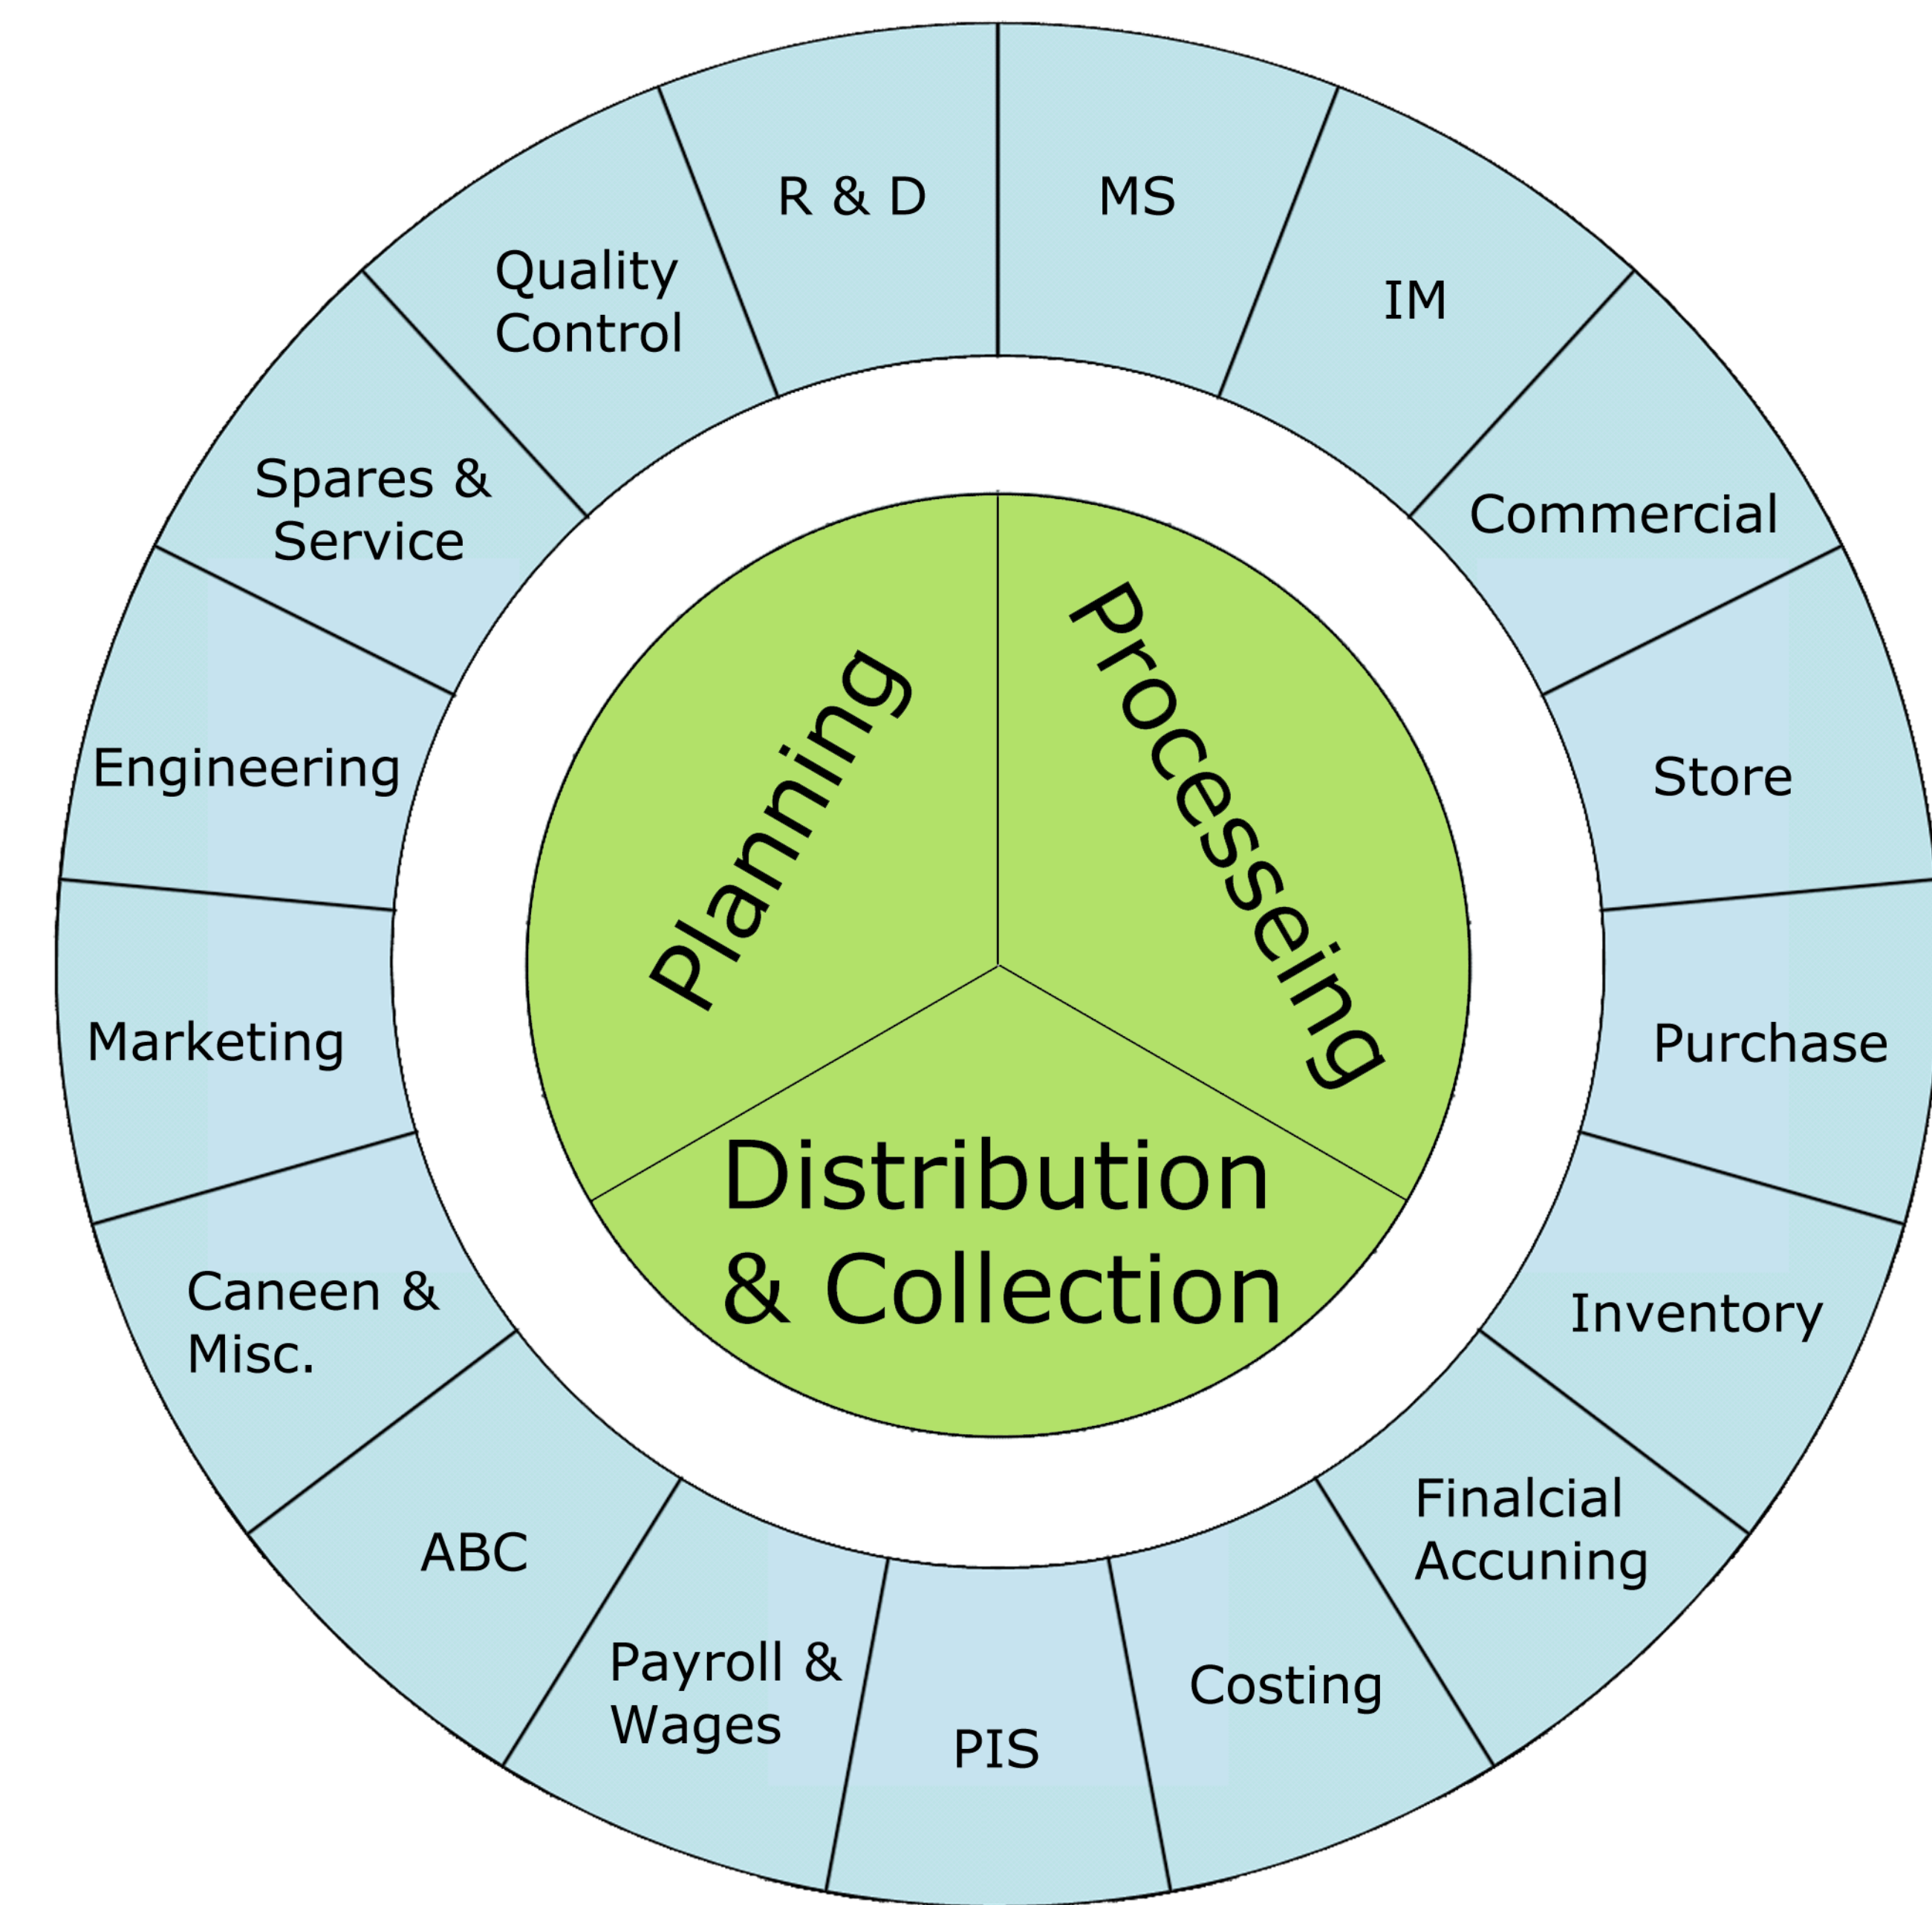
R & D

MS

IM

Commercial

Store

Purchase

Inventory

Finalcial Accuning

Costing

PIS

Payroll & Wages

ABC

Caneen & Misc.

Marketing

Engineering

Spares & Service

Quality Control

Planning

Processeing

Distribution & Collection